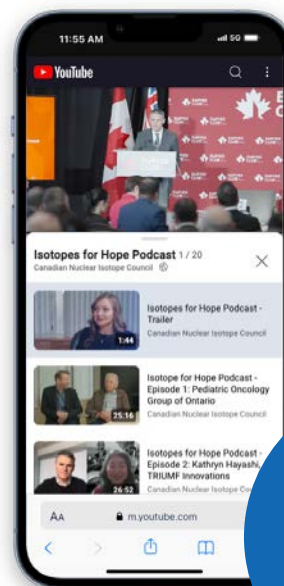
11:55 AM
5G

YouTube

Isotopes for Hope Podcast 1 / 20
Canadian Nuclear Isotope Council

1:44
Isotopes for Hope Podcast - Trailer
Canadian Nuclear Isotope Council

25:16
Isotopes for Hope Podcast - Episode 1: Pediatric Oncology Group of Ontario
Canadian Nuclear Isotope Council

26:52
Isotopes for Hope Podcast - Episode 2: Kathryn Hayashi, TRIUMF Innovations
Canadian Nuclear Isotope Co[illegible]

AA
m.youtube.com